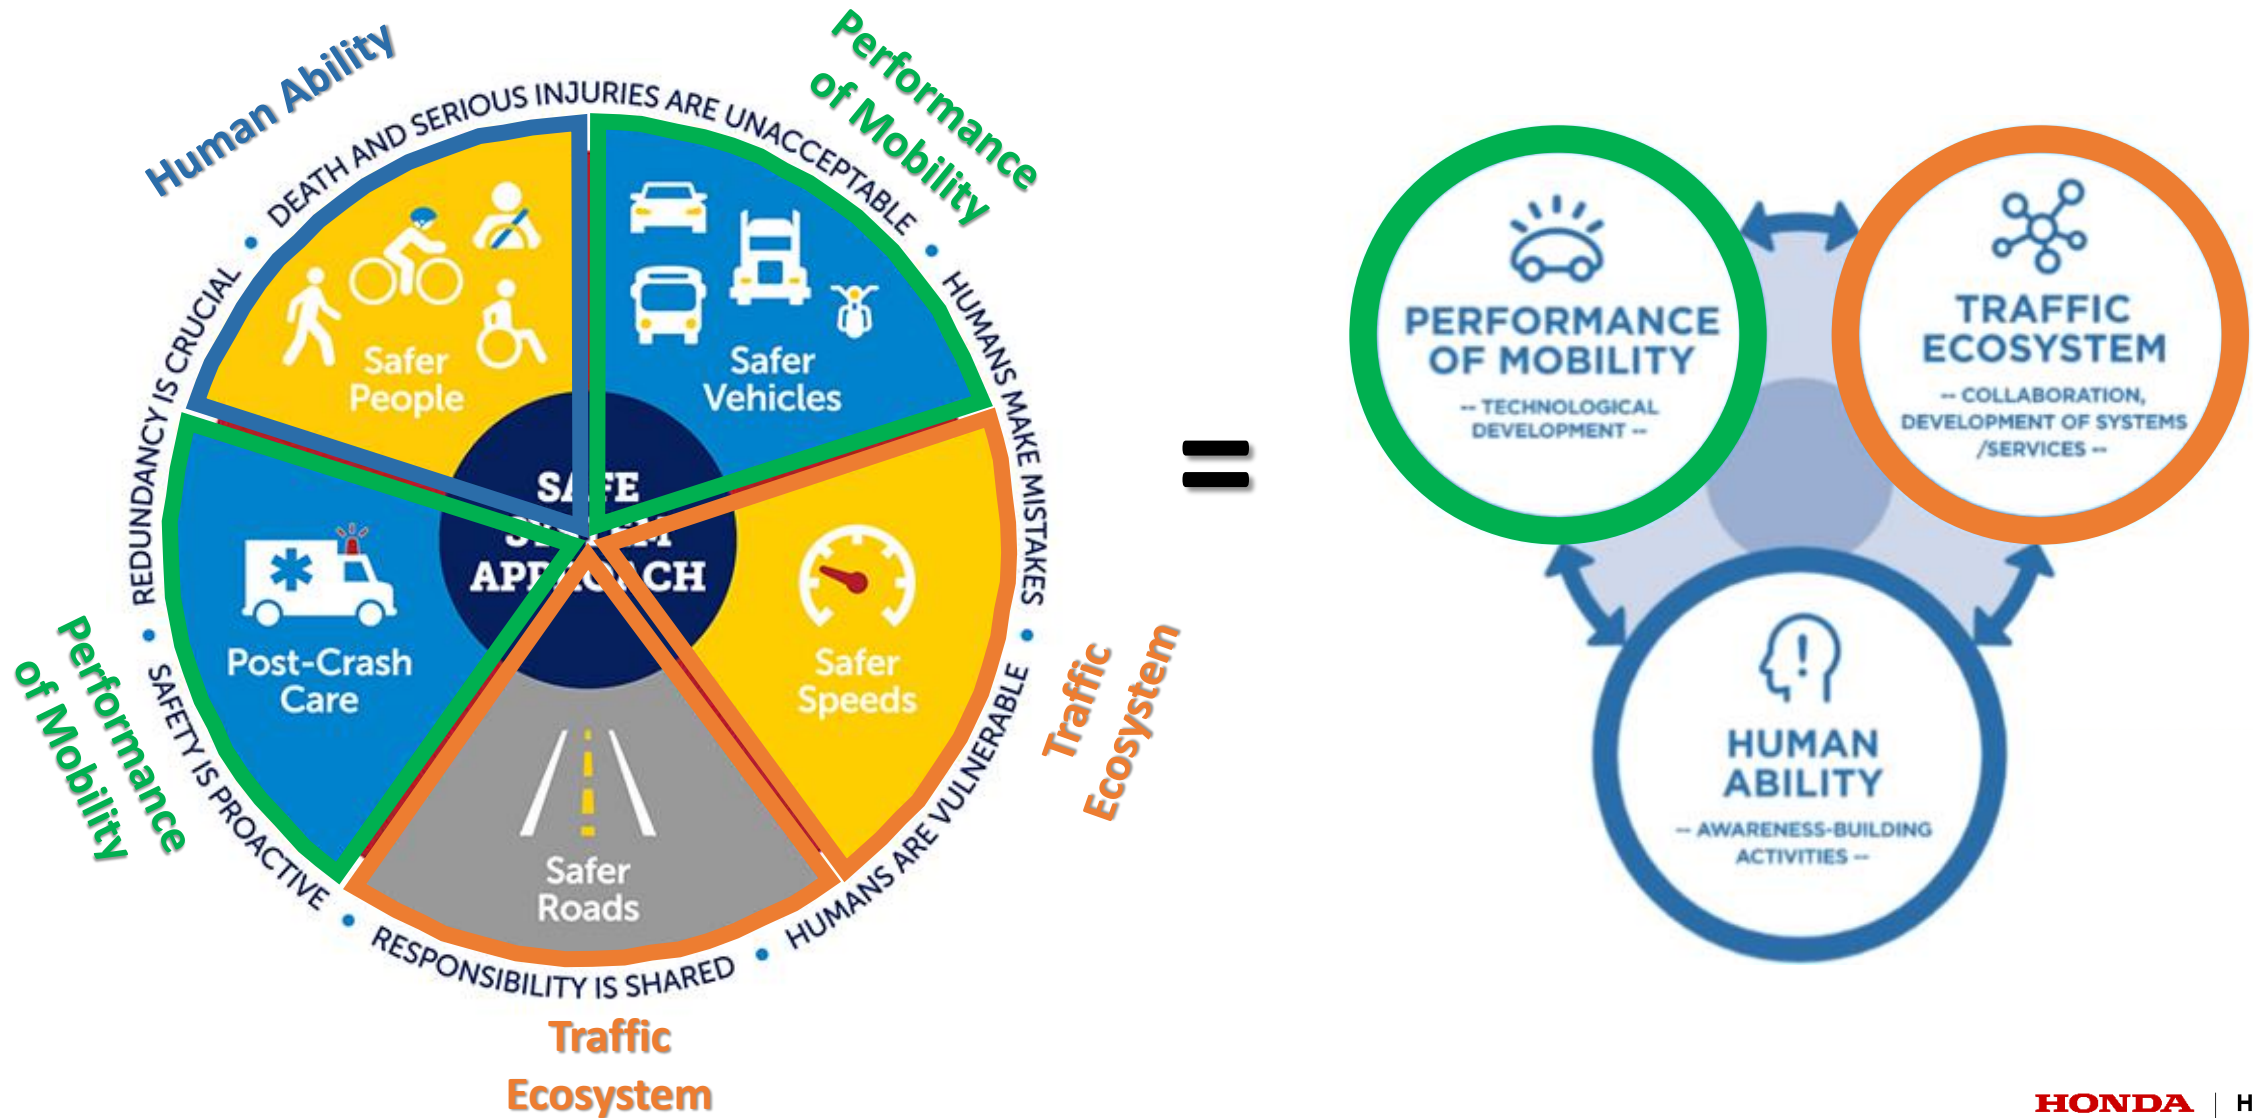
Human Ability

Performance of Mobility

DEATH AND SERIOUS INJURIES ARE UNACCEPTABLE • HUMANS MAKE MISTAKES • HUMANS ARE VULNERABLE • RESPONSIBILITY IS SHARED • SAFETY IS PROACTIVE • REDUNDANCY IS CRUCIAL •

Safer People

Safer Vehicles

SAFE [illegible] APPROACH

Post-Crash Care

Safer Speeds

Safer Roads

Performance of Mobility

Traffic Ecosystem

Traffic Ecosystem

=

PERFORMANCE OF MOBILITY
-- TECHNOLOGICAL DEVELOPMENT --

TRAFFIC ECOSYSTEM
-- COLLABORATION, DEVELOPMENT OF SYSTEMS /SERVICES --

HUMAN ABILITY
-- AWARENESS-BUILDING ACTIVITIES --

HONDA | H